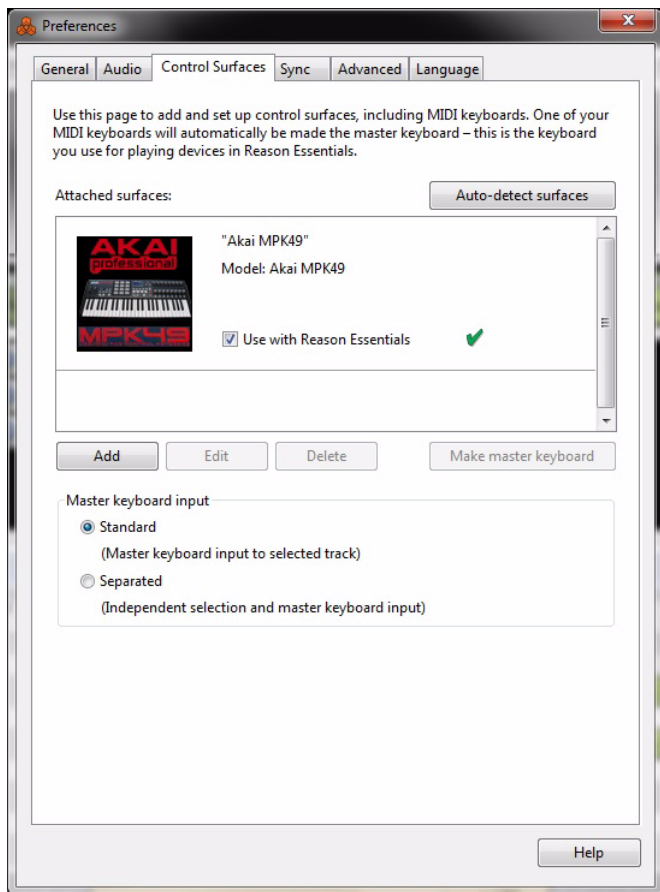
Preferences

General | Audio | Control Surfaces | Sync | Advanced | Language

Use this page to add and set up control surfaces, including MIDI keyboards. One of your MIDI keyboards will automatically be made the master keyboard – this is the keyboard you use for playing devices in Reason Essentials.

Attached surfaces:

Auto-detect surfaces

AKAI professional MPK49

"Akai MPK49"

Model: Akai MPK49

Use with Reason Essentials

Add | Edit | Delete | Make master keyboard

Master keyboard input

Standard

(Master keyboard input to selected track)

Separated

(Independent selection and master keyboard input)

Help